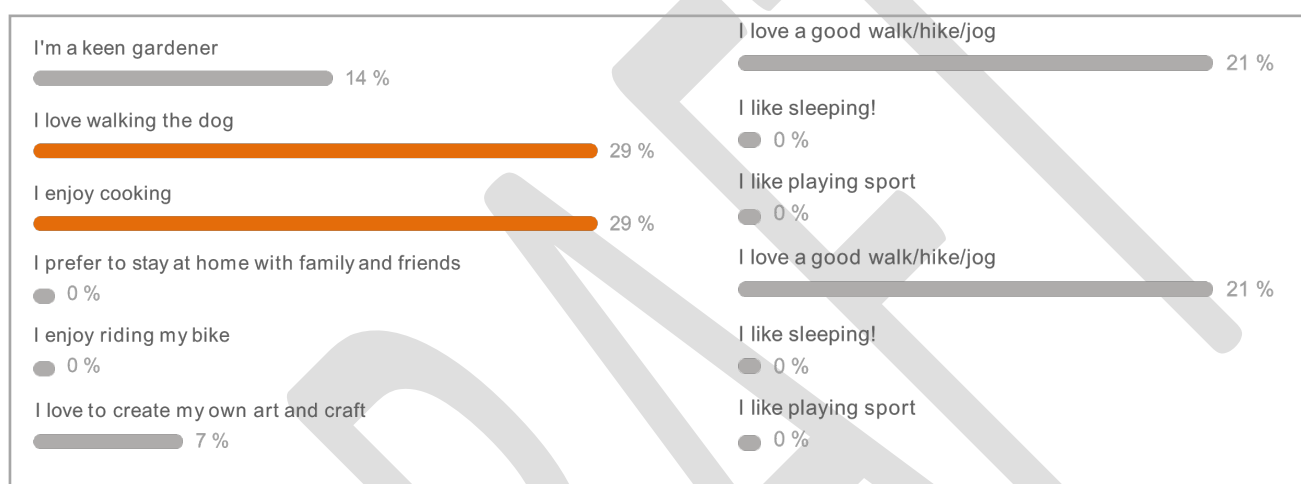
I'm a keen gardener
14 %

I love walking the dog
29 %

I enjoy cooking
29 %

I prefer to stay at home with family and friends
0 %

I enjoy riding my bike
0 %

I love to create my own art and craft
7 %

I love a good walk/hike/jog
21 %

I like sleeping!
0 %

I like playing sport
0 %

I love a good walk/hike/jog
21 %

I like sleeping!
0 %

I like playing sport
0 %